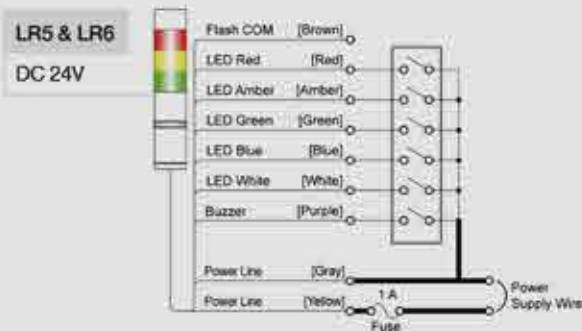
LR5 & LR6

DC 24V

Flash COM [Brown]

LED Red [Red]

LED Amber [Amber]

LED Green [Green]

LED Blue [Blue]

LED White [White]

Buzzer [Purple]

Power Line [Gray]

Power Line [Yellow]

1 A

Fuse

Power Supply Wire